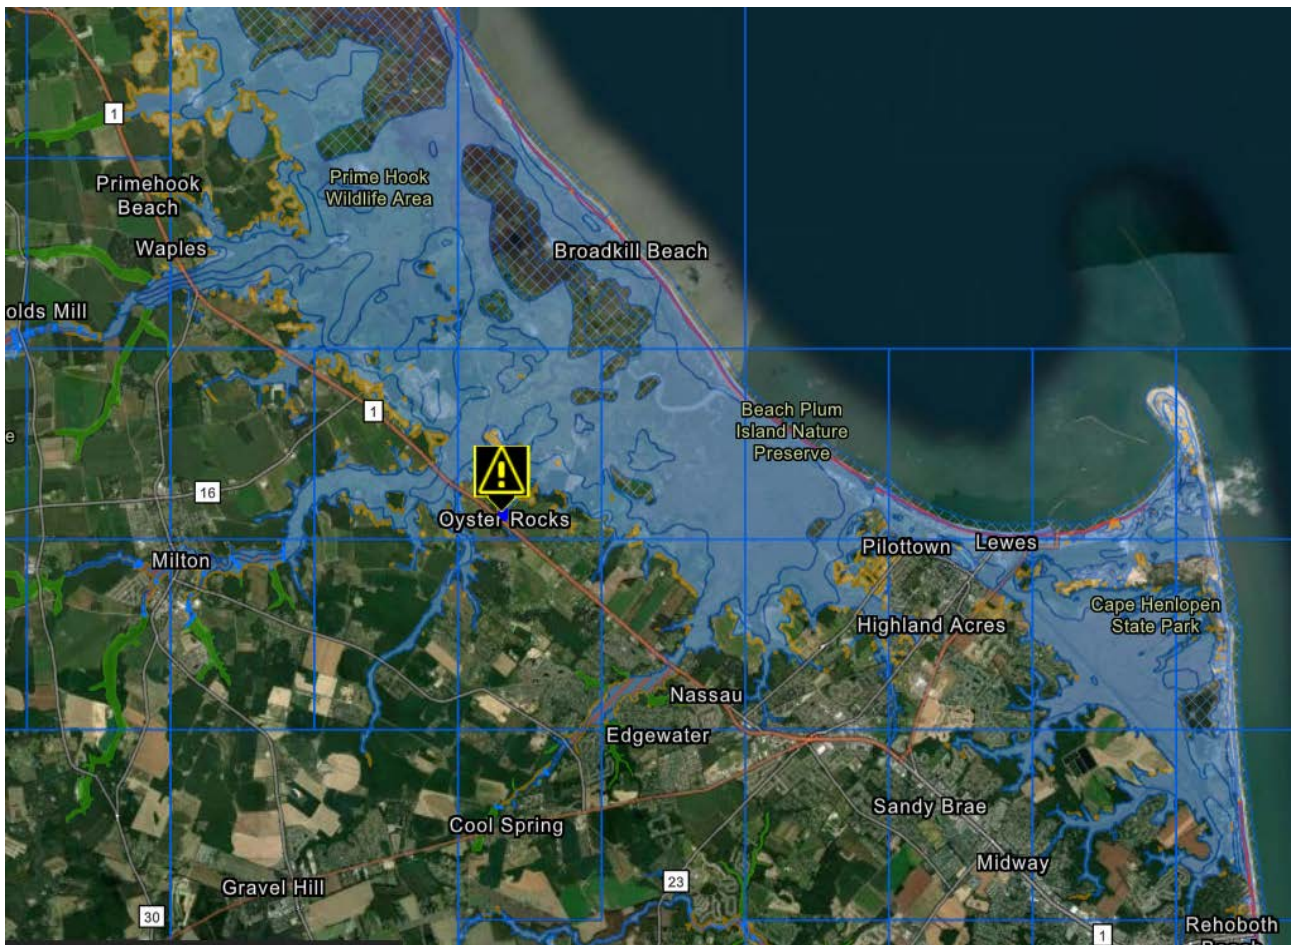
1
Primehook Beach
Prime Hook Wildlife Area
Waples
Broadkill Beach
olds Mill
1
Beach Plum Island Nature Preserve
16
Oyster Rocks
Milton
Pilottown
Lewes
Cape Henlopen State Park
Highland Acres
Nassau
Edgewater
Sandy Brae
Cool Spring
Midway
23
Gravel Hill
30
1
Rehoboth